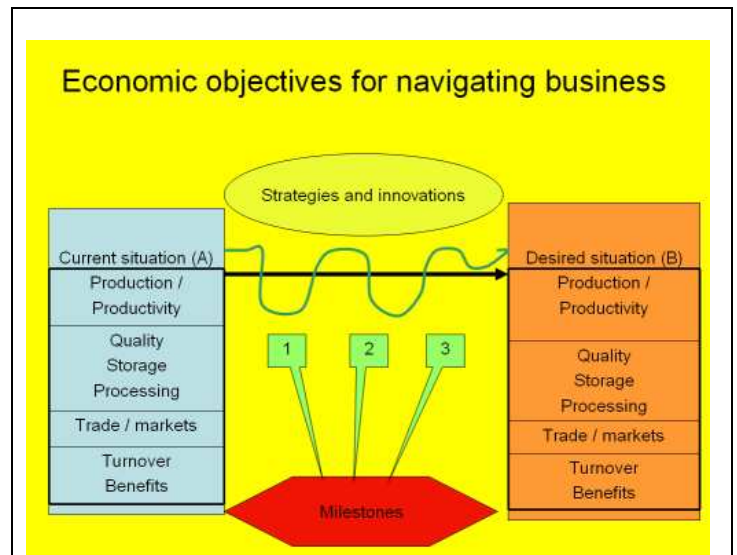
Economic objectives for navigating business

Strategies and innovations

Current situation (A)

Production / Productivity

Quality
Storage
Processing

Trade / markets

Turnover
Benefits

1

2

3

Milestones

Desired situation (B)

Production / Productivity

Quality
Storage
Processing

Trade / markets

Turnover
Benefits